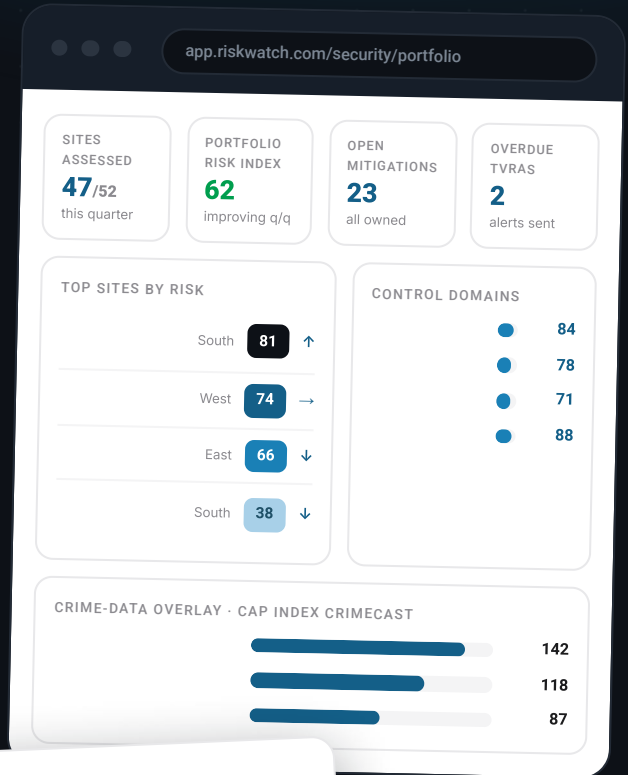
app.riskwatch.com/security/portfolio

SITES ASSESSED
47/52
this quarter

PORTFOLIO RISK INDEX
62
improving q/q

OPEN MITIGATIONS
23
all owned

OVERDUE TVRAS
2
alerts sent

TOP SITES BY RISK

| | | |
|---|---|---|
| South | 81 | ↑ |
| West | 74 | → |
| East | 66 | ↓ |
| South | 38 | ↓ |

CONTROL DOMAINS
84
78
71
88

CRIME-DATA OVERLAY · CAP INDEX CRIMECAST
142
118
87